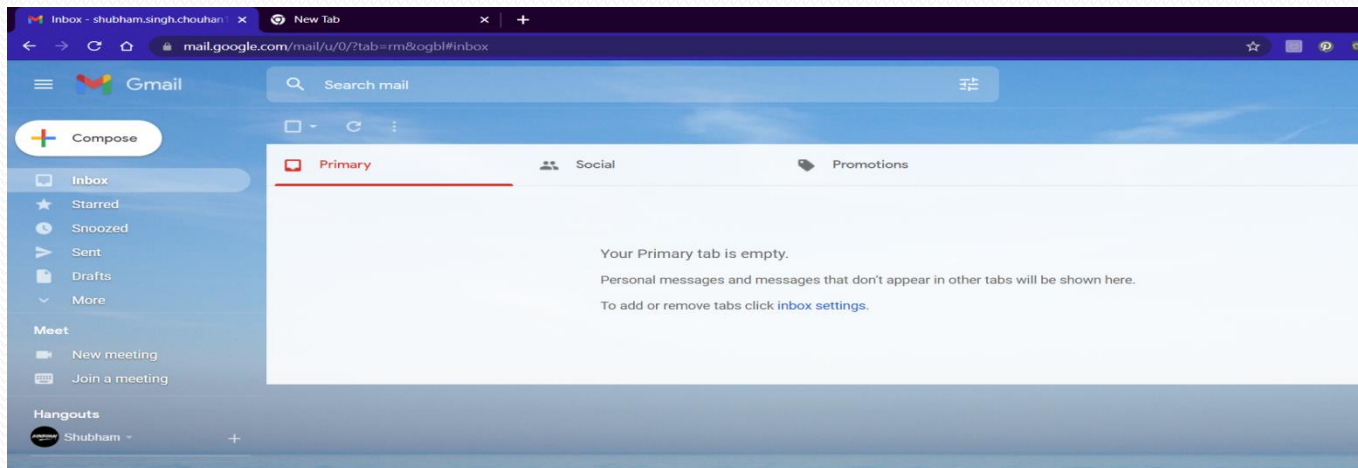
Inbox - shubham.singh.chouhan
New Tab
mail.google.com/mail/u/0/?tab=rm&ogbl#inbox

Gmail
Search mail

Compose

Inbox
Starred
Snoozed
Sent
Drafts
More

Meet
New meeting
Join a meeting

Hangouts
Shubham

Primary
Social
Promotions

Your Primary tab is empty.

Personal messages and messages that don't appear in other tabs will be shown here.

To add or remove tabs click inbox settings.